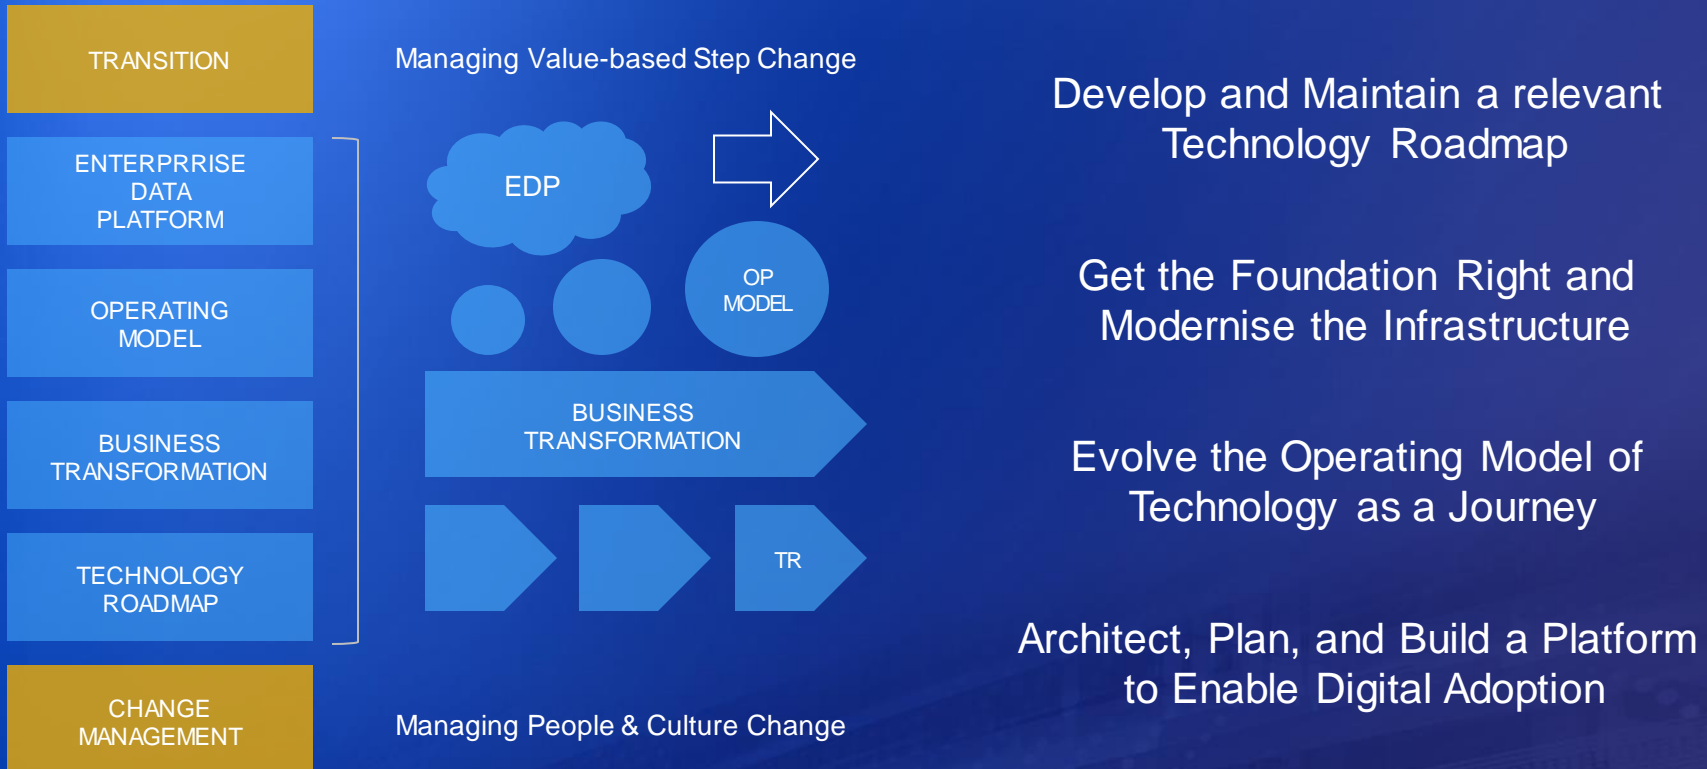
TRANSITION

ENTERPRRISE DATA PLATFORM

OPERATING MODEL

BUSINESS TRANSFORMATION

TECHNOLOGY ROADMAP

CHANGE MANAGEMENT

Managing Value-based Step Change

EDP

OP MODEL

BUSINESS TRANSFORMATION

TR

Managing People & Culture Change

Develop and Maintain a relevant Technology Roadmap

Get the Foundation Right and Modernise the Infrastructure

Evolve the Operating Model of Technology as a Journey

Architect, Plan, and Build a Platform to Enable Digital Adoption